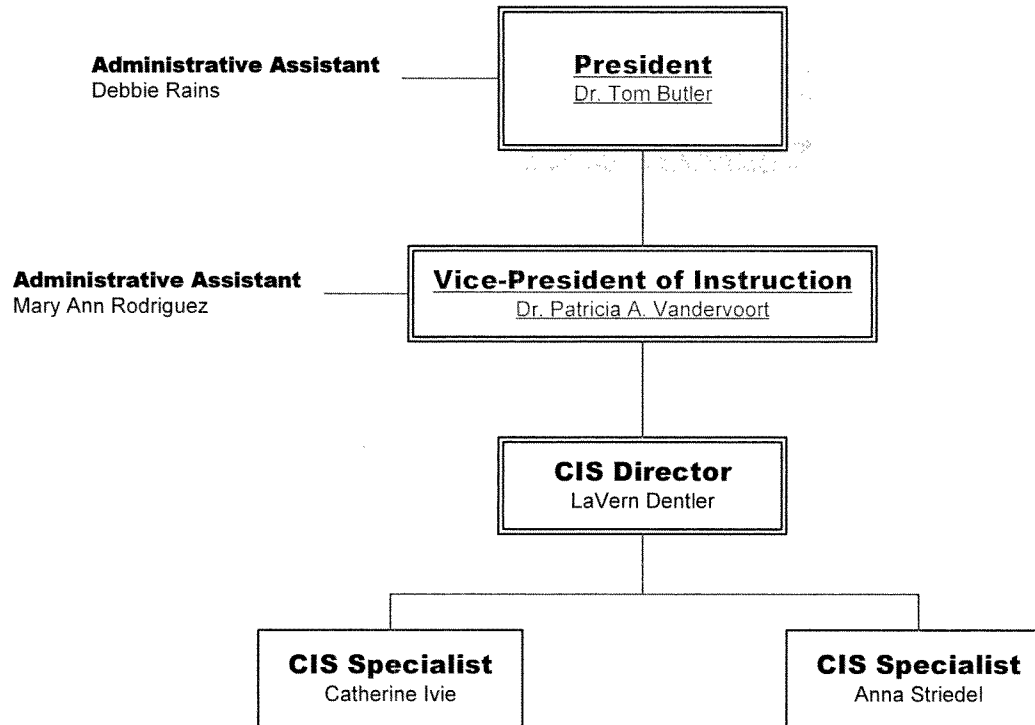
Administrative Assistant
Debbie Rains

President
Dr. Tom Butler

Administrative Assistant
Mary Ann Rodriguez

Vice-President of Instruction
Dr. Patricia A. Vandervoort

CIS Director
LaVern Dentler

CIS Specialist
Catherine Ivie

CIS Specialist
Anna Striedel